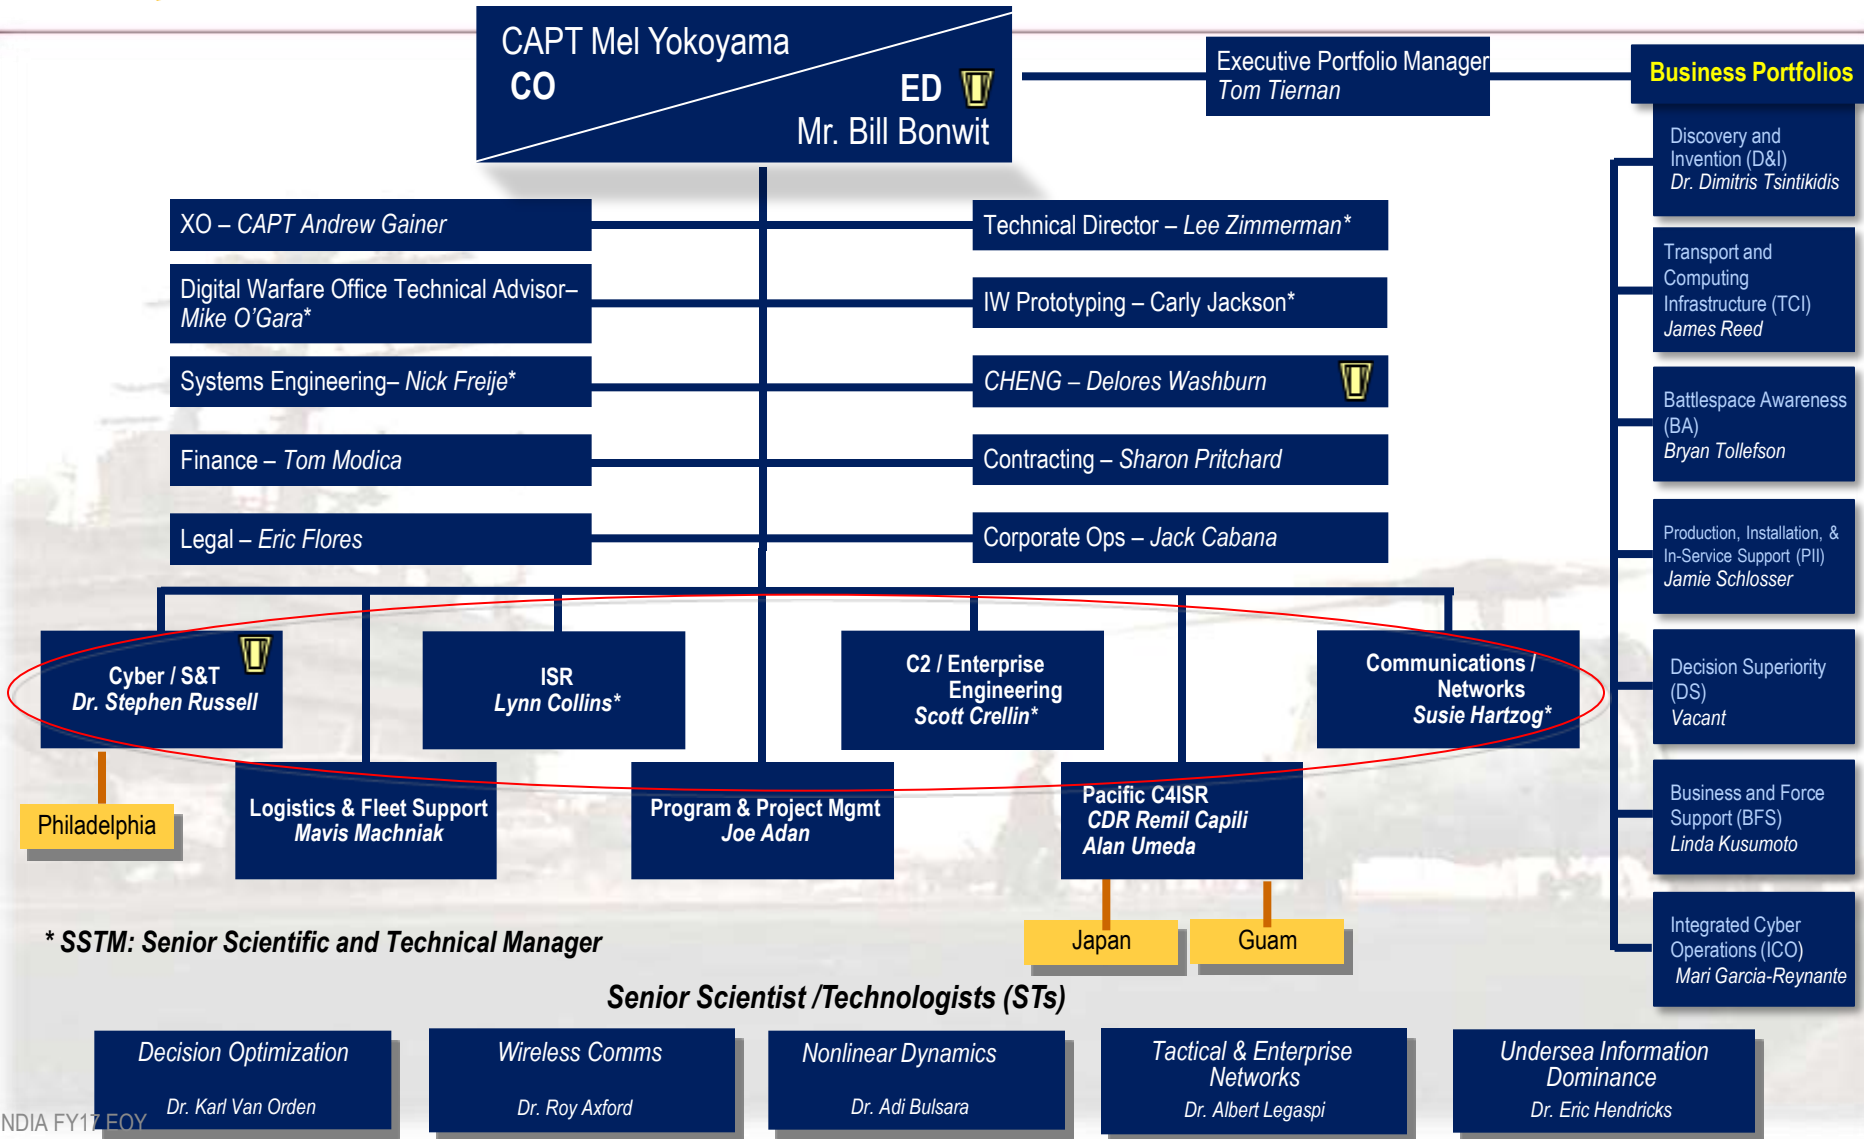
CAPT Mel Yokoyama
CO
ED
Mr. Bill Bonwit

Executive Portfolio Manager
Tom Tiernan

Business Portfolios

Discovery and Invention (D&I)
Dr. Dimitris Tsintikidis

Transport and Computing Infrastructure (TCI)
James Reed

Battlespace Awareness (BA)
Bryan Tollefson

Production, Installation, & In-Service Support (PII)
Jamie Schlosser

Decision Superiority (DS)
Vacant

Business and Force Support (BFS)
Linda Kusumoto

Integrated Cyber Operations (ICO)
Mari Garcia-Reynante

XO – CAPT Andrew Gainer

Digital Warfare Office Technical Advisor– Mike O'Gara*

Systems Engineering– Nick Freije*

Finance – Tom Modica

Legal – Eric Flores

Technical Director – Lee Zimmerman*

IW Prototyping – Carly Jackson*

CHENG – Delores Washburn

Contracting – Sharon Pritchard

Corporate Ops – Jack Cabana

Cyber / S&T
Dr. Stephen Russell

ISR
Lynn Collins*

C2 / Enterprise Engineering
Scott Crellin*

Communications / Networks
Susie Hartzog*

Philadelphia

Logistics & Fleet Support
Mavis Machniak

Program & Project Mgmt
Joe Adan

Pacific C4ISR
CDR Remil Capili
Alan Umeda

Japan

Guam

* SSTM: Senior Scientific and Technical Manager

Senior Scientist /Technologists (STs)

Decision Optimization
Dr. Karl Van Orden

Wireless Comms
Dr. Roy Axford

Nonlinear Dynamics
Dr. Adi Bulsara

Tactical & Enterprise Networks
Dr. Albert Legaspi

Undersea Information Dominance
Dr. Eric Hendricks

NDIA FY17 EOY